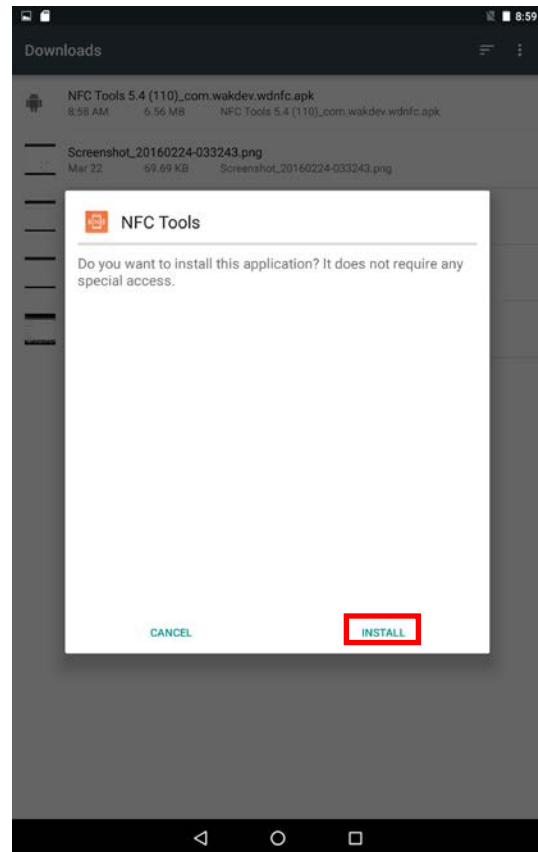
8:59

Downloads

NFC Tools 5.4 (110)_com.wakdev.wdnfc.apk
8:58 AM 6.56 MB NFC Tools 5.4 (110)_com.wakdev.wdnfc.apk

Screenshot_20160224-033243.png
Mar 22 69.69 KB Screenshot_20160224-033243.png

NFC Tools

Do you want to install this application? It does not require any special access.

CANCEL

INSTALL